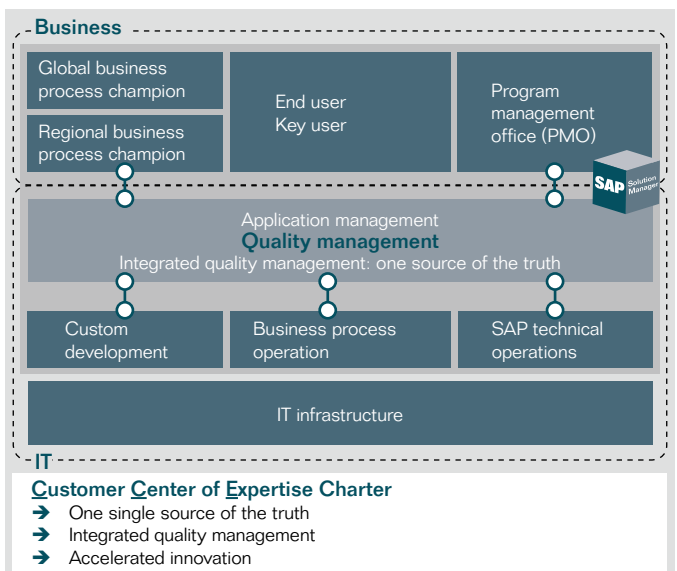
Business

Global business process champion

Regional business process champion

End user
Key user

Program management office (PMO)

SAP Solution Manager

Application management
Quality management
Integrated quality management: one source of the truth

Custom development

Business process operation

SAP technical operations

IT infrastructure

IT

Customer Center of Expertise Charter
➔ One single source of the truth
➔ Integrated quality management
➔ Accelerated innovation